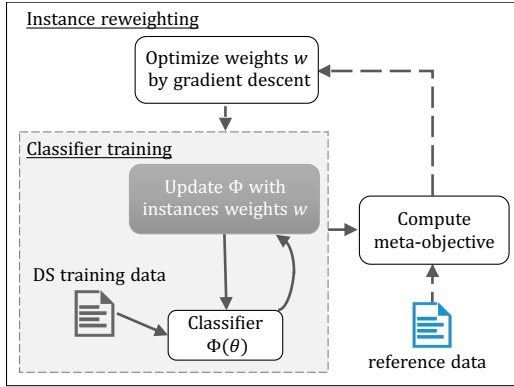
Instance reweighting

Optimize weights $w$ by gradient descent

Classifier training

Update $\Phi$ with instances weights $w$

Compute meta-objective

DS training data

Classifier $\Phi(\theta)$

reference data